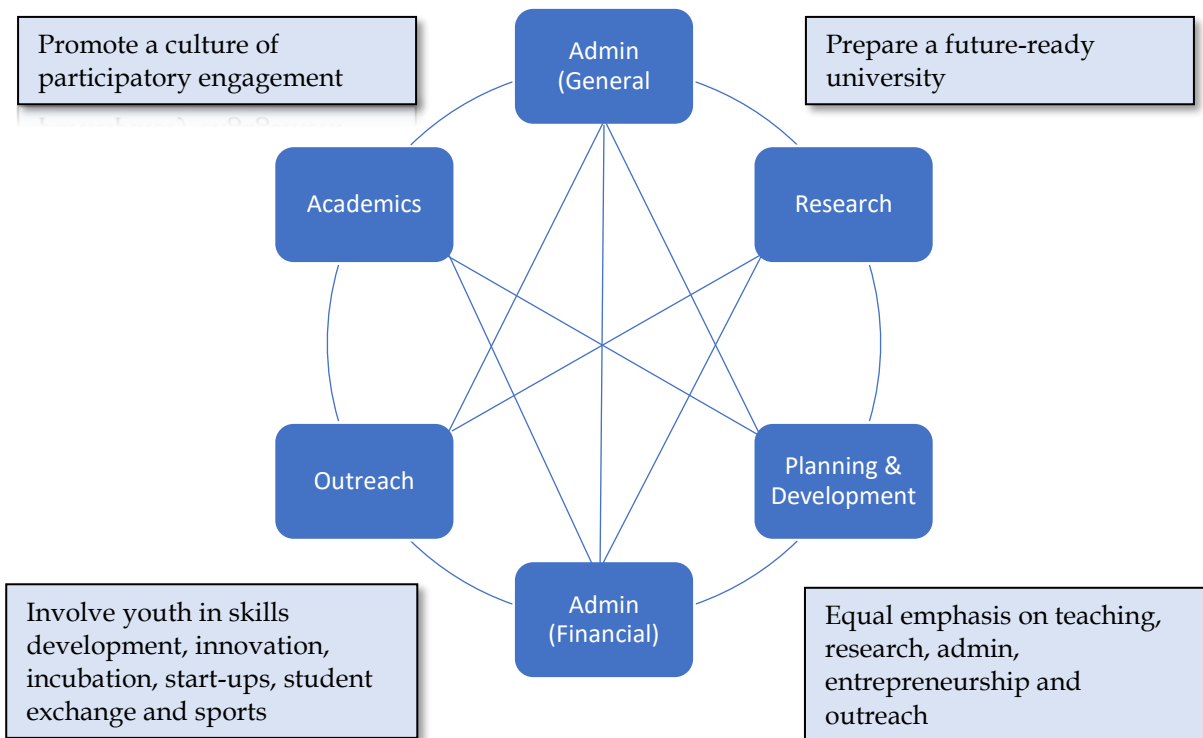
Promote a culture of participatory engagement

Admin (General

Prepare a future-ready university

Academics

Research

Outreach

Planning & Development

Admin (Financial)

Involve youth in skills development, innovation, incubation, start-ups, student exchange and sports

Equal emphasis on teaching, research, admin, entrepreneurship and outreach